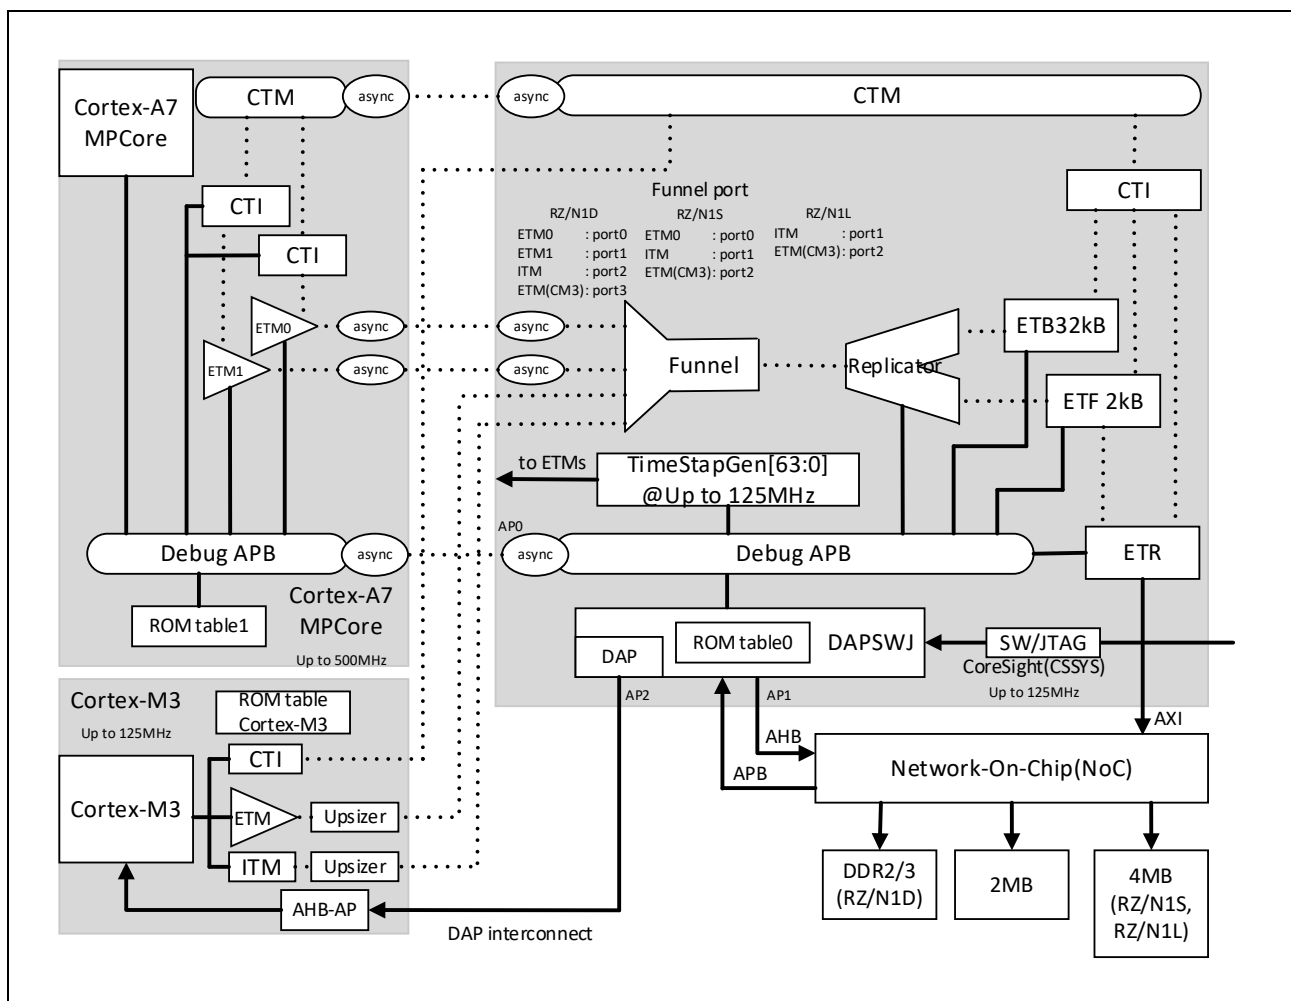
Cortex-A7 MPCore

CTM

async

async

CTM

CTI

CTI

Funnel port

RZ/N1D
ETM0 : port0
ETM1 : port1
ITM : port2
ETM(CM3): port3

RZ/N1S
ETM0 : port0
ITM : port1
ETM(CM3): port2

RZ/N1L
ITM : port1
ETM(CM3): port2

CTI

ETM0

async

async

ETM1

async

async

Funnel

Replicator

ETB32kB

ETF 2kB

to ETMs

TimeStapGen[63:0]
@Up to 125MHz

AP0

Debug APB

async

async

Debug APB

ETR

ROM table1

Cortex-A7 MPCore

Up to 500MHz

DAP

ROM table0

DAPSWJ

SW/JTAG

CoreSight(CSSYS)

Up to 125MHz

Cortex-M3

Up to 125MHz

ROM table Cortex-M3

CTI

AP2

AP1

AXI

AHB

APB

Network-On-Chip(NoC)

Cortex-M3

ETM

Upsizer

ITM

Upsizer

DDR2/3 (RZ/N1D)

2MB

4MB (RZ/N1S, RZ/N1L)

AHB-AP

DAP interconnect